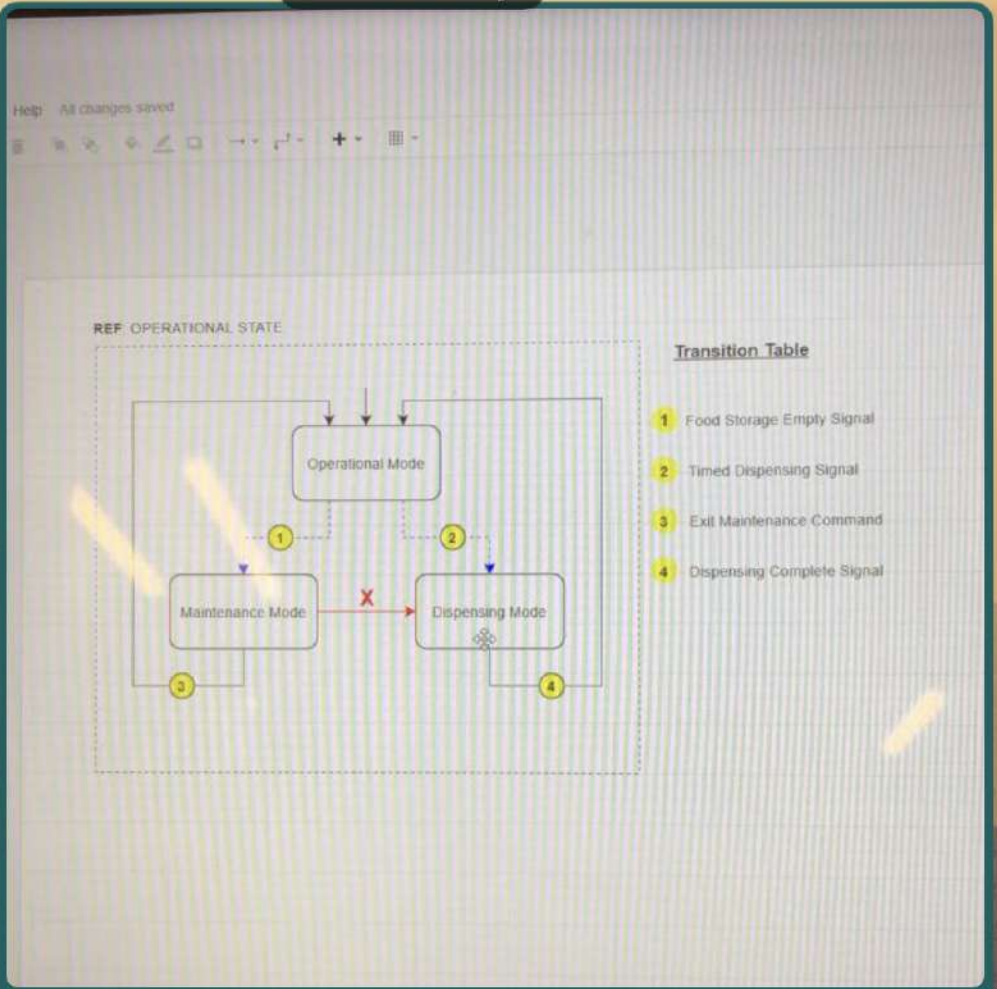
Help All changes saved

REF OPERATIONAL STATE

Operational Mode

1

2

Maintenance Mode

X

Dispensing Mode

3

4

Transition Table

1 Food Storage Empty Signal

2 Timed Dispensing Signal

3 Exit Maintenance Command

4 Dispensing Complete Signal